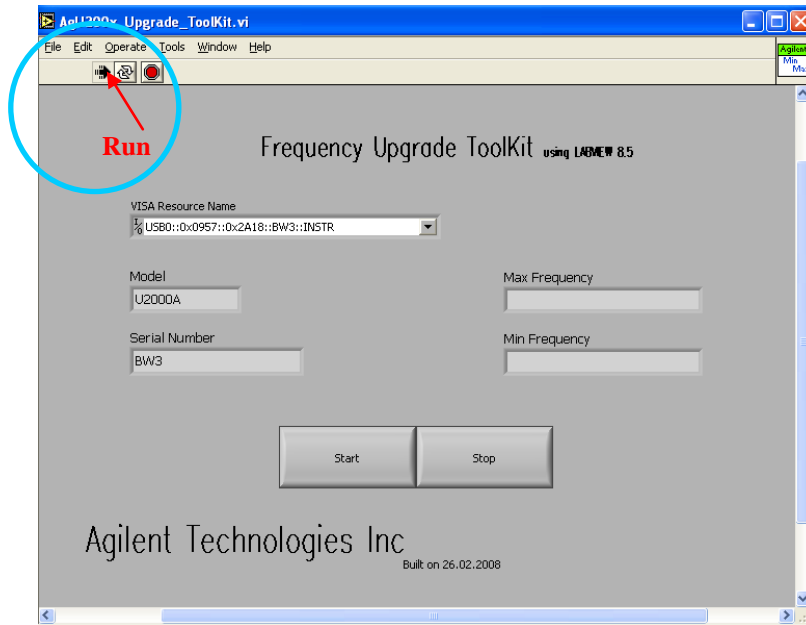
AgU200x_Upgrade_ToolKit.vi

File Edit Operate Tools Window Help

Agilent
Min
Ma

Run

Frequency Upgrade ToolKit using LABVIEW 8.5

VISA Resource Name
USB0::0x0957::0x2A18::BW3::INSTR

Model
U2000A

Max Frequency

Serial Number
BW3

Min Frequency

Start

Stop

Agilent Technologies Inc

Built on 26.02.2008